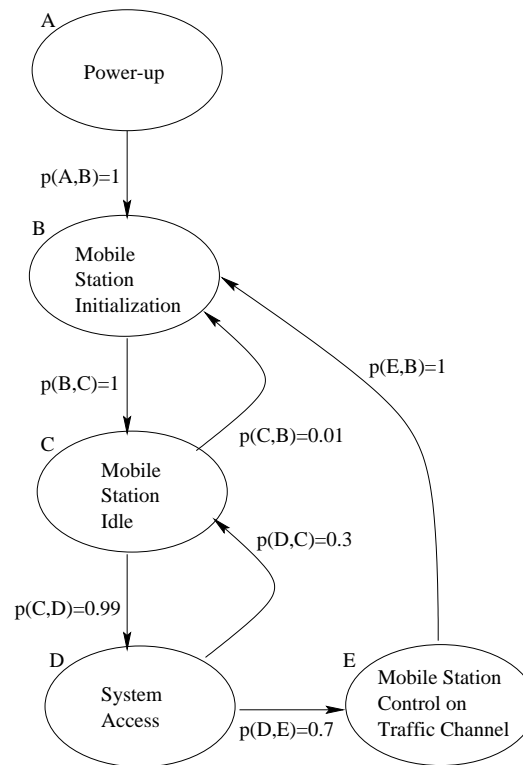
A

Power-up

p(A,B)=1

B

Mobile Station Initialization

p(E,B)=1

p(B,C)=1

p(C,B)=0.01

C

Mobile Station Idle

p(D,C)=0.3

p(C,D)=0.99

D

System Access

E

Mobile Station Control on Traffic Channel

p(D,E)=0.7